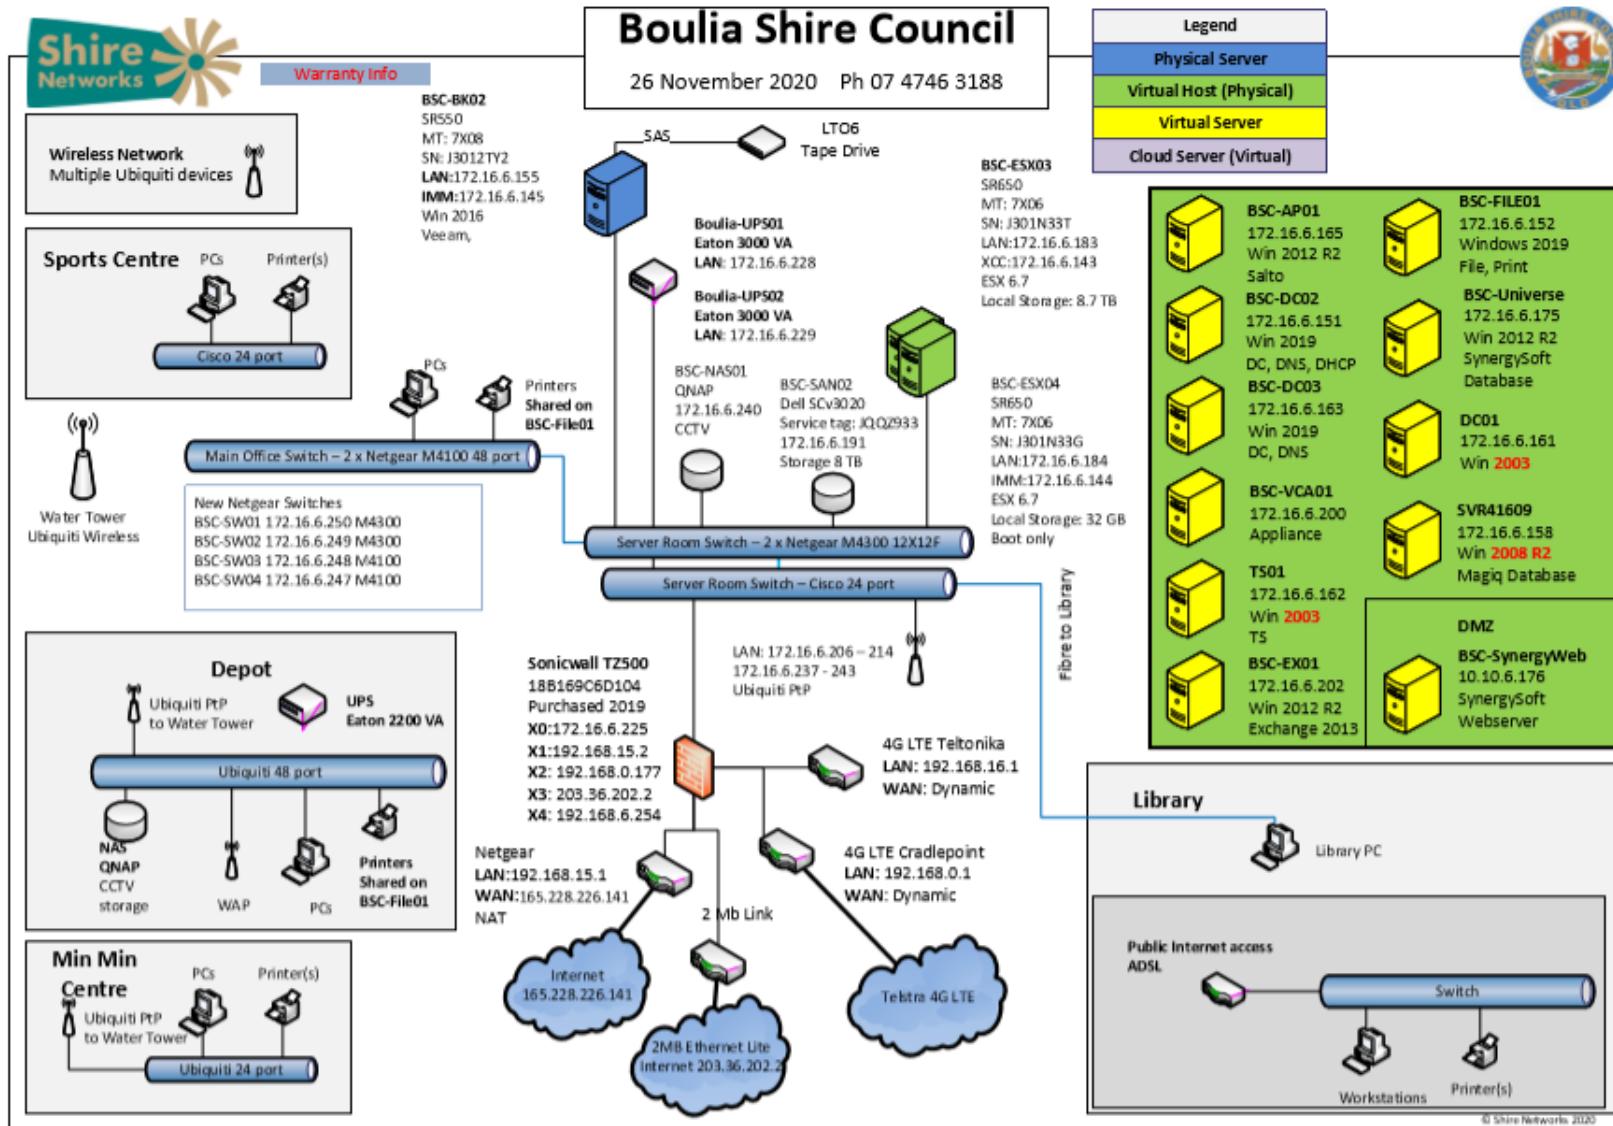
Shire Networks

Warranty Info

Boulia Shire Council
26 November 2020 Ph 07 4746 3188

| Legend |
|---|
| Physical Server |
| Virtual Host (Physical) |
| Virtual Server |
| Cloud Server (Virtual) |

Wireless Network
Multiple Ubiquiti devices

BSC-BK02
SR550
MT: 7X08
SN: J3012TY2
LAN:172.16.6.155
IMM:172.16.6.145
Win 2016
Veeam,

SAS

LTO6
Tape Drive

BSC-ESX03
SR650
MT: 7X06
SN: J301N33T
LAN:172.16.6.183
XCC:172.16.6.143
ESX 6.7
Local Storage: 8.7 TB

Sports Centre PCs Printer(s)
Cisco 24 port

Boulia-UPS01
Eaton 3000 VA
LAN: 172.16.6.228

Boulia-UPS02
Eaton 3000 VA
LAN: 172.16.6.229

BSC-AP01
172.16.6.165
Win 2012 R2
Salto

BSC-FILE01
172.16.6.152
Windows 2019
File, Print

BSC-DC02
172.16.6.151
Win 2019
DC, DNS, DHCP

BSC-Universe
172.16.6.175
Win 2012 R2
SynergySoft
Database

BSC-DC03
172.16.6.163
Win 2019
DC, DNS

DC01
172.16.6.161
Win 2003

BSC-VCA01
172.16.6.200
Appliance

SVR41609
172.16.6.158
Win 2008 R2
Magiq Database

TS01
172.16.6.162
Win 2003
TS

DMZ

BSC-EX01
172.16.6.202
Win 2012 R2
Exchange 2013

BSC-SynergyWeb
10.10.6.176
SynergySoft
Webserver

PCs
Printers
Shared on
BSC-File01

BSC-NAS01
QNAP
172.16.6.240
CCTV

BSC-SAN02
Dell SCv3020
Service tag: JQQZ933
172.16.6.191
Storage 8 TB

BSC-ESX04
SR650
MT: 7X06
SN: J301N33G
LAN:172.16.6.184
IMM:172.16.6.144
ESX 6.7
Local Storage: 32 GB
Boot only

Water Tower
Ubiquiti Wireless

Main Office Switch – 2 x Netgear M4100 48 port

New Netgear Switches
BSC-SW01 172.16.6.250 M4300
BSC-SW02 172.16.6.249 M4300
BSC-SW03 172.16.6.248 M4100
BSC-SW04 172.16.6.247 M4100

Server Room Switch – 2 x Netgear M4300 12X12F
Server Room Switch – Cisco 24 port

Fibre to Library

Depot
Ubiquiti PtP
to Water Tower
UPS
Eaton 2200 VA
Ubiquiti 48 port
NAS
QNAP
CCTV
storage
WAP
PCs
Printers
Shared on
BSC-File01

Sonicwall TZ500
18B169C6D104
Purchased 2019
X0:172.16.6.225
X1:192.168.15.2
X2: 192.168.0.177
X3: 203.36.202.2
X4: 192.168.6.254

LAN: 172.16.6.206 – 214
172.16.6.237 - 243
Ubiquiti PtP

4G LTE Teltonika
LAN: 192.168.16.1
WAN: Dynamic

Library
Library PC

Netgear
LAN:192.168.15.1
WAN:165.228.226.141
NAT

2 Mb Link

4G LTE Cradlepoint
LAN: 192.168.0.1
WAN: Dynamic

Min Min Centre
PCs Printer(s)
Ubiquiti PtP
to Water Tower
Ubiquiti 24 port

Internet
165.228.226.141

2MB Ethernet Lite
Internet 203.36.202.2

Telstra 4G LTE

Public Internet access
ADSL
Switch
Workstations
Printer(s)

© Shire Networks 2020